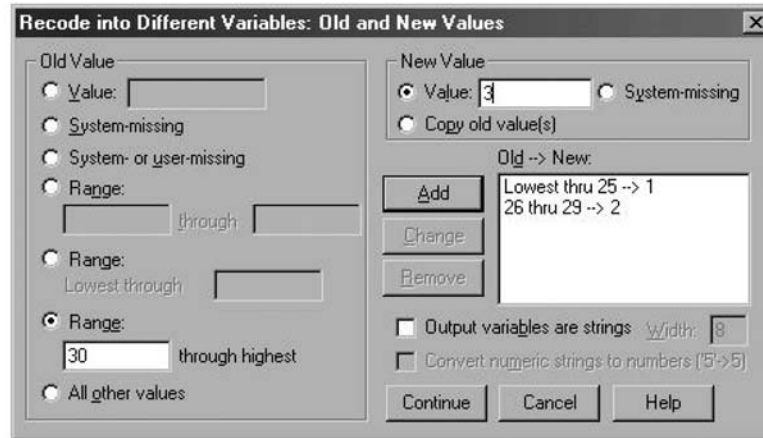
Recode into Different Variables: Old and New Values

Old Value

Value:

System-missing

System- or user-missing

Range:

through

Range:

Lowest through

Range:

30 through highest

All other values

New Value

Value: 3

System-missing

Copy old value(s)

Old --> New:

Add

Change

Remove

Lowest thru 25 --> 1
26 thru 29 --> 2

Output variables are strings Width: 8

Convert numeric strings to numbers ('5'->5)

Continue

Cancel

Help